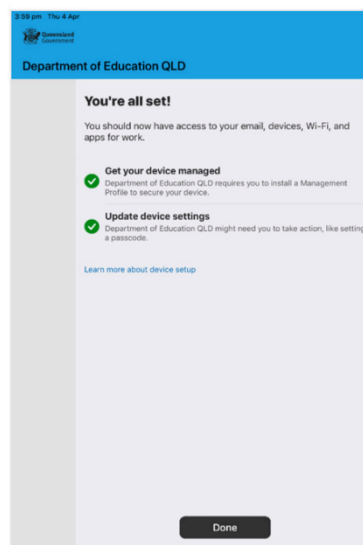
3:59 pm Thu 4 Apr

Queensland Government

Department of Education QLD

You're all set!

You should now have access to your email, devices, Wi-Fi, and apps for work.

Get your device managed
Department of Education QLD requires you to install a Management Profile to secure your device.

Update device settings
Department of Education QLD might need you to take action, like setting a passcode.

Learn more about device setup

Done